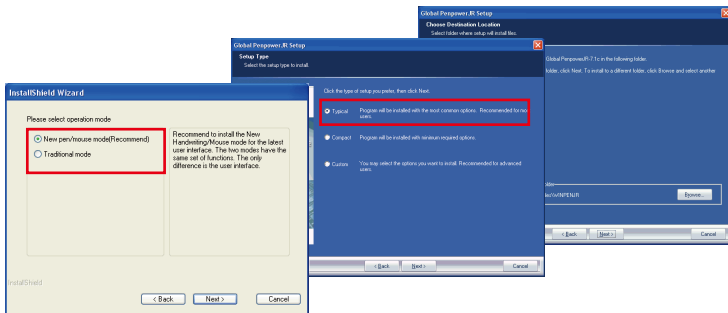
Global Penpower.iR Setup
Choose Destination Location
Select folder where setup will install files.

Global PenpoweriR 7.1 in the following folder.
older, click Next. To install to a different folder, click Browse and select another

older
les\WINPENIR
Browse...

< Back
Next >
Cancel

Global Penpower.iR Setup
Setup Type
Select the setup type to install.

Click the type of setup you prefer, then click Next.

Typical Program will be installed with the most common options. Recommended for most users.

Compact Program will be installed with minimum required options.

Custom You may select the options you want to install. Recommended for advanced users.

< Back
Next >
Cancel

InstallShield Wizard

Please select operation mode

New pen/mouse mode(Recommend)
Traditional mode

Recommend to install the New Handwriting/Mouse mode for the latest user interface. The two modes have the same set of functions. The only difference is the user interface.

InstallShield

< Back
Next >
Cancel